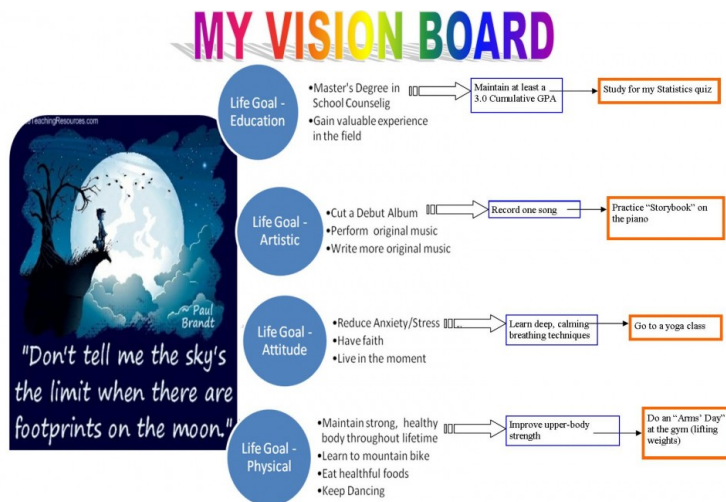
MY VISION BOARD

TeachingResources.com

Paul Brandt

"Don't tell me the sky's the limit when there are footprints on the moon."

Life Goal - Education

•Master's Degree in School Counselig
•Gain valuable experience in the field

Maintain at least a 3.0 Cumulative GPA

Study for my Statistics quiz

Life Goal - Artistic

•Cut a Debut Album
•Perform original music
•Write more original music

Record one song

Practice "Storybook" on the piano

Life Goal - Attitude

•Reduce Anxiety/Stress
•Have faith
•Live in the moment

Learn deep, calming breathing techniques

Go to a yoga class

Life Goal - Physical

•Maintain strong, healthy body throughout lifetime
•Learn to mountain bike
•Eat healthful foods
•Keep Dancing

Improve upper-body strength

Do an "Arms' Day" at the gym (lifting weights)